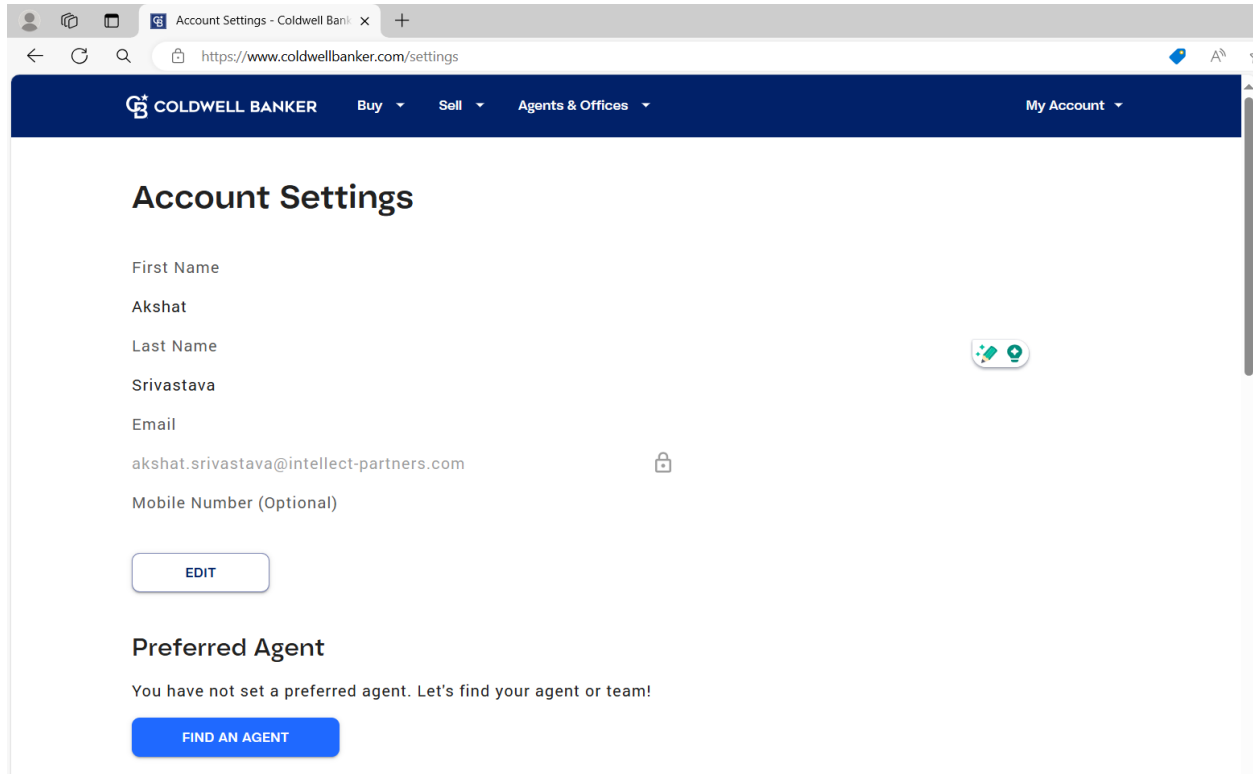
Account Settings - Coldwell Bank

https://www.coldwellbanker.com/settings

COLDWELL BANKER Buy Sell Agents & Offices My Account

Account Settings

First Name

Akshat

Last Name

Srivastava

Email

akshat.srivastava@intellect-partners.com

Mobile Number (Optional)

EDIT

Preferred Agent

You have not set a preferred agent. Let's find your agent or team!

FIND AN AGENT